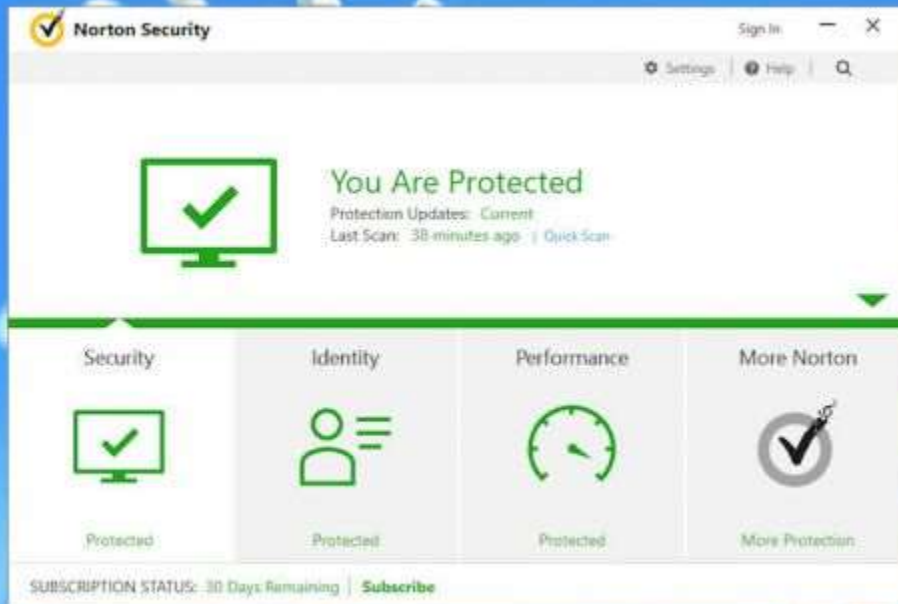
Norton Security

Sign In

Settings | Help |

You Are Protected

Protection Updates: Current

Last Scan: 38 minutes ago | Quick Scan

Security

Protected

Identity

Protected

Performance

Protected

More Norton

More Protection

SUBSCRIPTION STATUS: 30 Days Remaining | Subscribe